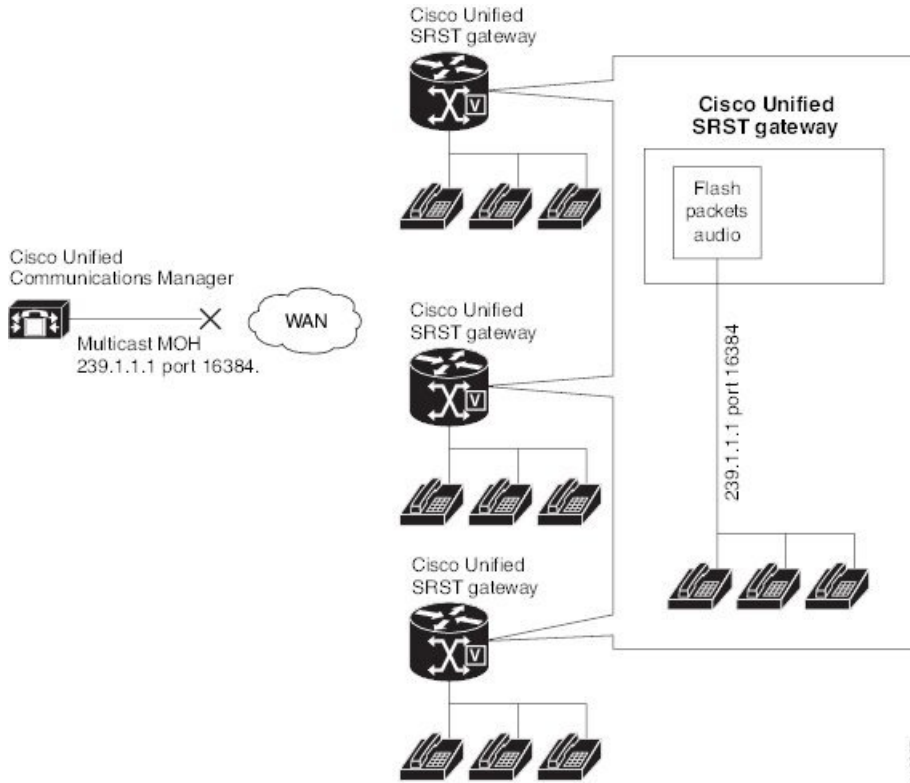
Cisco Unified
SRST gateway

Cisco Unified
SRST gateway

Flash
packets
audio

Cisco Unified
Communications Manager

Multicast MOH
239.1.1.1 port 16384.

WAN

Cisco Unified
SRST gateway

239.1.1.1 port 16384

Cisco Unified
SRST gateway